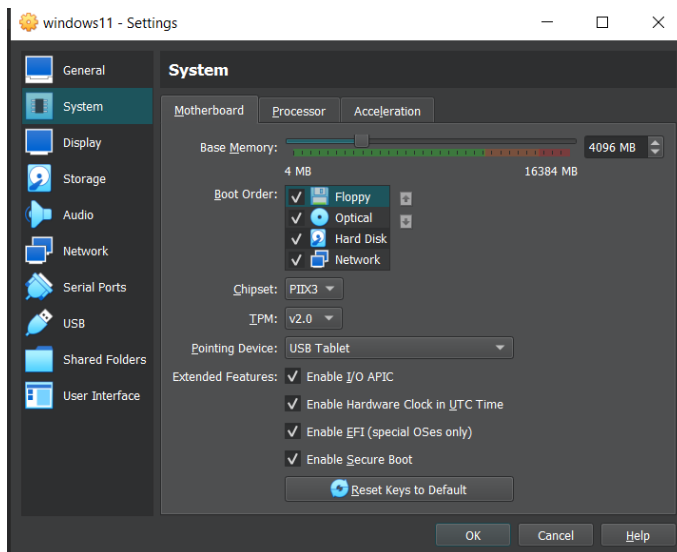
windows11 - Settings

General
System
Display
Storage
Audio
Network
Serial Ports
USB
Shared Folders
User Interface

System

Motherboard
Processor
Acceleration

Base Memory:
4096 MB
4 MB
16384 MB

Boot Order:
Floppy
Optical
Hard Disk
Network

Chipset: PIIX3
TPM: v2.0
Pointing Device: USB Tablet
Extended Features: Enable I/O APIC
Enable Hardware Clock in UTC Time
Enable EFI (special OSes only)
Enable Secure Boot
Reset Keys to Default

OK
Cancel
Help